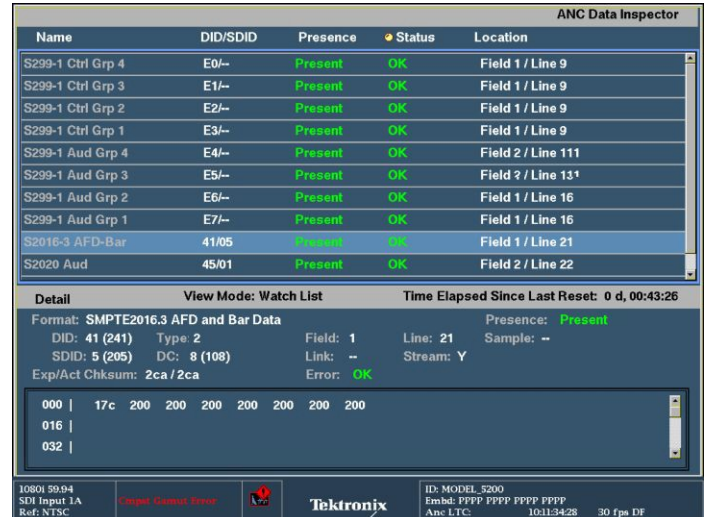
ANC Data Inspector

| Name | DID/SDID | Presence | Status | Location |
|---|---|---|---|---|
| S299-1 Ctrl Grp 4 | E0/-- | Present | OK | Field 1 / Line 9 |
| S299-1 Ctrl Grp 3 | E1/-- | Present | OK | Field 1 / Line 9 |
| S299-1 Ctrl Grp 2 | E2/-- | Present | OK | Field 1 / Line 9 |
| S299-1 Ctrl Grp 1 | E3/-- | Present | OK | Field 1 / Line 9 |
| S299-1 Aud Grp 4 | E4/-- | Present | OK | Field 2 / Line 111 |
| S299-1 Aud Grp 3 | E5/-- | Present | OK | Field 2 / Line 131 |
| S299-1 Aud Grp 2 | E6/-- | Present | OK | Field 1 / Line 16 |
| S299-1 Aud Grp 1 | E7/-- | Present | OK | Field 1 / Line 16 |
| S2016-3 AFD-Bar | 41/05 | Present | OK | Field 1 / Line 21 |
| S2020 Aud | 45/01 | Present | OK | Field 2 / Line 22 |

Detail
View Mode: Watch List
Time Elapsed Since Last Reset: 0 d, 00:43:26

Format: SMPTE2016.3 AFD and Bar Data
Presence: Present
DID: 41 (241) Type: 2
Field: 1
Line: 21
Sample: --
SDID: 5 (205) DC: 8 (108)
Link: --
Stream: Y
Exp/Act Chksum: 2ca / 2ca
Error: OK

000 | 17c 200 200 200 200 200 200 200
016 |
032 |

1080i 59.94
SDI Input 1A
Ref: NTSC
Cmpst Gamut Error
Tektronix
ID: MODEL_5200
Embd: PPPP PPPP PPPP PPPP
Anc LTC: 10:11:34:28 30 fps DF